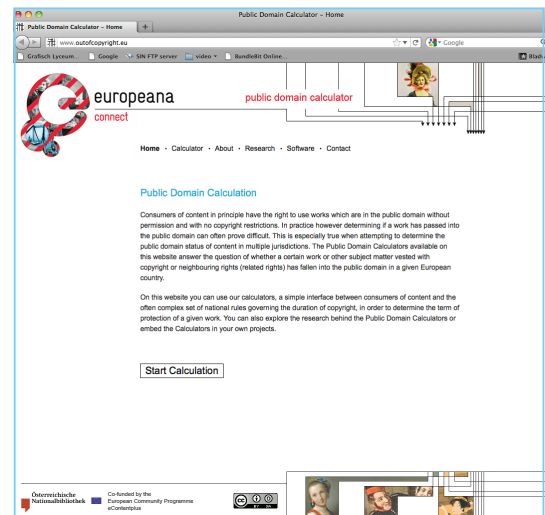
Public Domain Calculator – Home

Public Domain Calculator – Home

www.outofcopyright.eu

Google

Grafisch Lyceum... Google SIN FTP server video BundleBit Online... Blad

europeana connect

public domain calculator

Home · Calculator · About · Research · Software · Contact

Public Domain Calculation

Consumers of content in principle have the right to use works which are in the public domain without permission and with no copyright restrictions. In practice however determining if a work has passed into the public domain can often prove difficult. This is especially true when attempting to determine the public domain status of content in multiple jurisdictions. The Public Domain Calculators available on this website answer the question of whether a certain work or other subject matter vested with copyright or neighbouring rights (related rights) has fallen into the public domain in a given European country.

On this website you can use our calculators, a simple interface between consumers of content and the often complex set of national rules governing the duration of copyright, in order to determine the term of protection of a given work. You can also explore the research behind the Public Domain Calculators or embed the Calculators in your own projects.

Start Calculation

Österreichische Nationalbibliothek

Co-funded by the European Community Programme eContentplus

cc BY SA